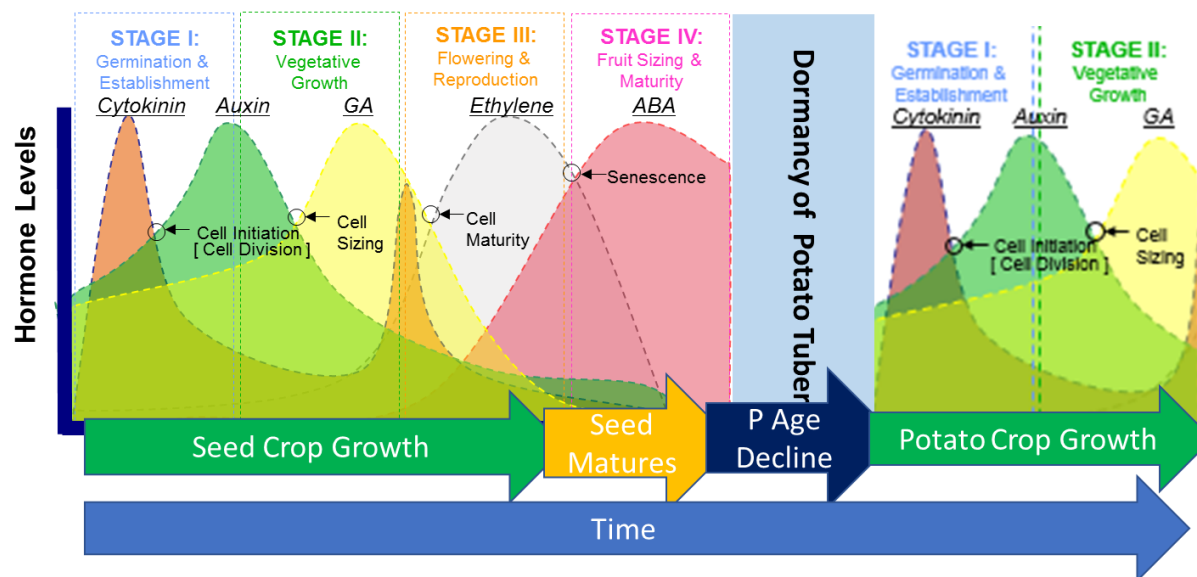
STAGE I: Germination & Establishment

STAGE II: Vegetative Growth

STAGE III: Flowering & Reproduction

STAGE IV: Fruit Sizing & Maturity

Dormancy of Potato Tuber

STAGE I: Germination & Establishment

STAGE II: Vegetative Growth

Hormone Levels

Cytokinin

Auxin

GA

Ethylene

ABA

Cytokinin

Auxin

GA

Cell Initiation [ Cell Division ]

Cell Sizing

Cell Maturity

Senescence

Cell Initiation [ Cell Division ]

Cell Sizing

Seed Crop Growth

Seed Matures

P Age Decline

Potato Crop Growth

Time